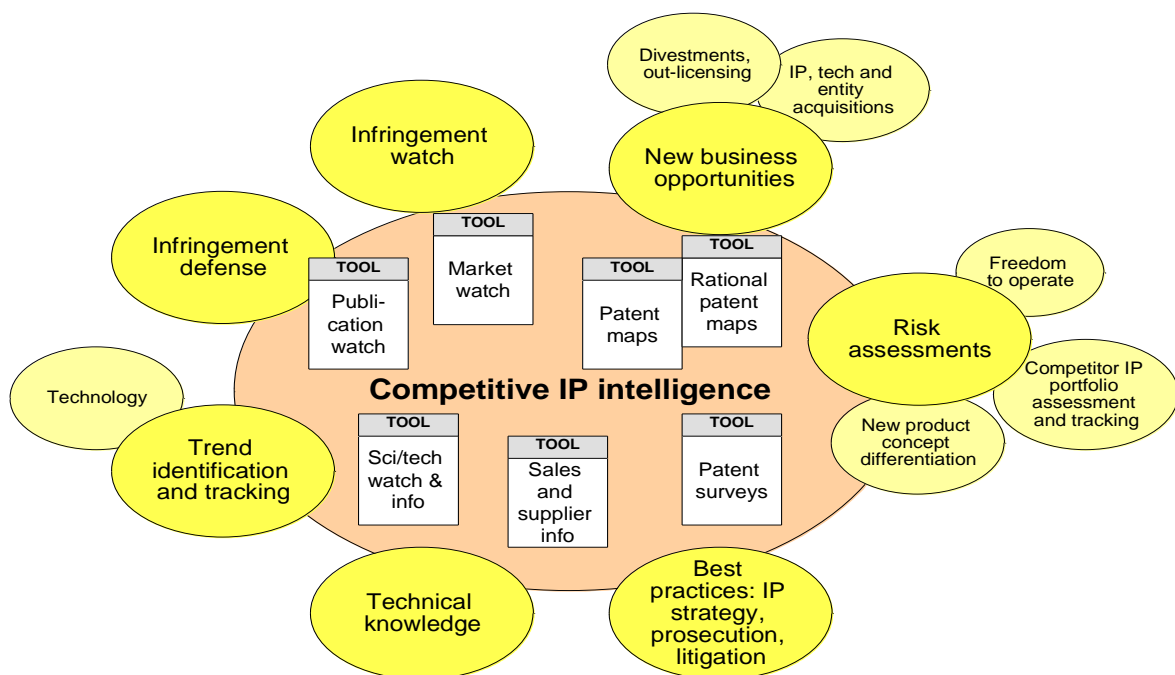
Divestments, out-licensing

IP, tech and entity acquisitions

Infringement watch

New business opportunities

Infringement defense

TOOL
Market watch

TOOL
Publication watch

TOOL
Patent maps

TOOL
Rational patent maps

Freedom to operate

Risk assessments

Competitor IP portfolio assessment and tracking

Technology

Competitive IP intelligence

New product concept differentiation

Trend identification and tracking

TOOL
Sci/tech watch & info

TOOL
Sales and supplier info

TOOL
Patent surveys

Technical knowledge

Best practices: IP strategy, prosecution, litigation